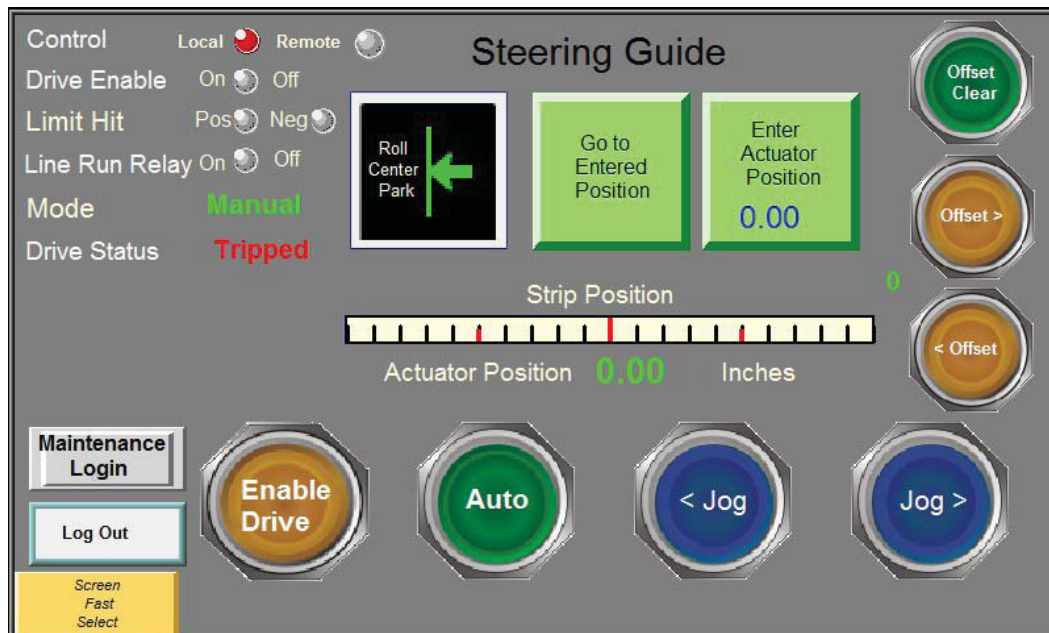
Control Local Remote
Drive Enable On Off
Limit Hit Pos Neg
Line Run Relay On Off
Mode Manual
Drive Status Tripped

Steering Guide

Roll Center Park

Go to Entered Position

Enter Actuator Position
0.00

Offset Clear

Offset >

0

< Offset

Strip Position

Actuator Position 0.00 Inches

Maintenance Login

Log Out

Screen Fast Select

Enable Drive

Auto

< Jog

Jog >